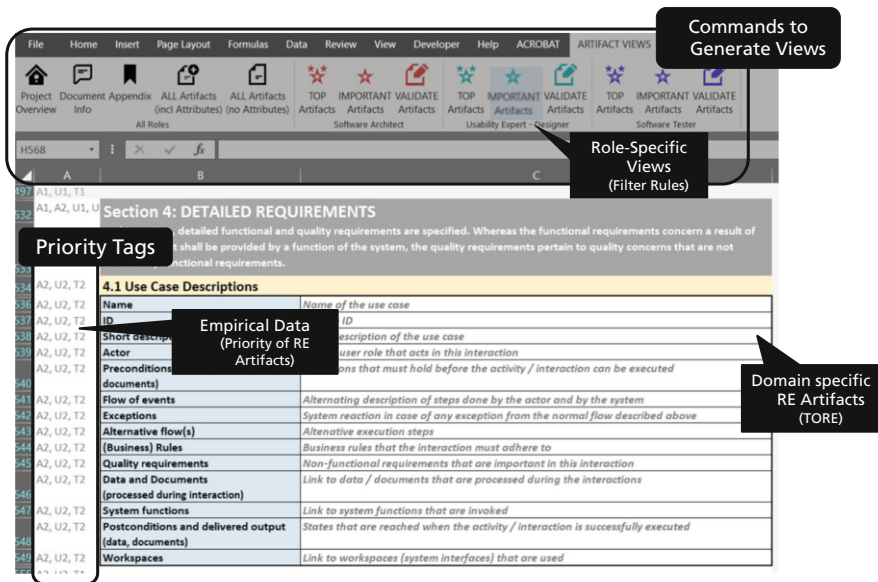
Commands to Generate Views

File Home Insert Page Layout Formulas Data Review View Developer Help ACROBAT ARTIFACT VIEWS

Project Overview Document Info Appendix ALL Artifacts (incl Attributes) ALL Artifacts (no Attributes)
All Roles

TOP Artifacts IMPORTANT Artifacts VALIDATE Artifacts
Software Architect

TOP Artifacts IMPORTANT Artifacts VALIDATE Artifacts
Usability Expert - Designer

TOP Artifacts IMPORTANT Artifacts VALIDATE Artifacts
Software Tester

H568

Role-Specific Views (Filter Rules)

A B C

497 A1, U1, T1
532 A1, A2, U1, U

Section 4: DETAILED REQUIREMENTS
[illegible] detailed functional and quality requirements are specified. Whereas the functional requirements concern a result of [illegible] t shall be provided by a function of the system, the quality requirements pertain to quality concerns that are not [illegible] functional requirements.

Priority Tags

534 A2, U2, T2 4.1 Use Case Descriptions

| | | |
|---|---|---|
| 536 A2, U2, T2 | Name | Name of the use case |
| 537 A2, U2, T2 | ID | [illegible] ID |
| 538 A2, U2, T2 | Short descrip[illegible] | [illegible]escription of the use case |
| 539 A2, U2, T2 | Actor | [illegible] user role that acts in this interaction |
| 540 A2, U2, T2 | Preconditions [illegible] documents) | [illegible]ons that must hold before the activity / interaction can be executed |
| 541 A2, U2, T2 | Flow of events | Alternating description of steps done by the actor and by the system |
| 542 A2, U2, T2 | Exceptions | System reaction in case of any exception from the normal flow described above |
| 543 A2, U2, T2 | Alternative flow(s) | Alternative execution steps |
| 544 A2, U2, T2 | (Business) Rules | Business rules that the interaction must adhere to |
| 545 A2, U2, T2 | Quality requirements | Non-functional requirements that are important in this interaction |
| 546 A2, U2, T2 | Data and Documents (processed during interaction) | Link to data / documents that are processed during the interactions |
| 547 A2, U2, T2 | System functions | Link to system functions that are invoked |
| 548 A2, U2, T2 | Postconditions and delivered output (data, documents) | States that are reached when the activity / interaction is successfully executed |
| 549 A2, U2, T2 | Workspaces | Link to workspaces (system interfaces) that are used |

Empirical Data (Priority of RE Artifacts)

Domain specific RE Artifacts (TORE)